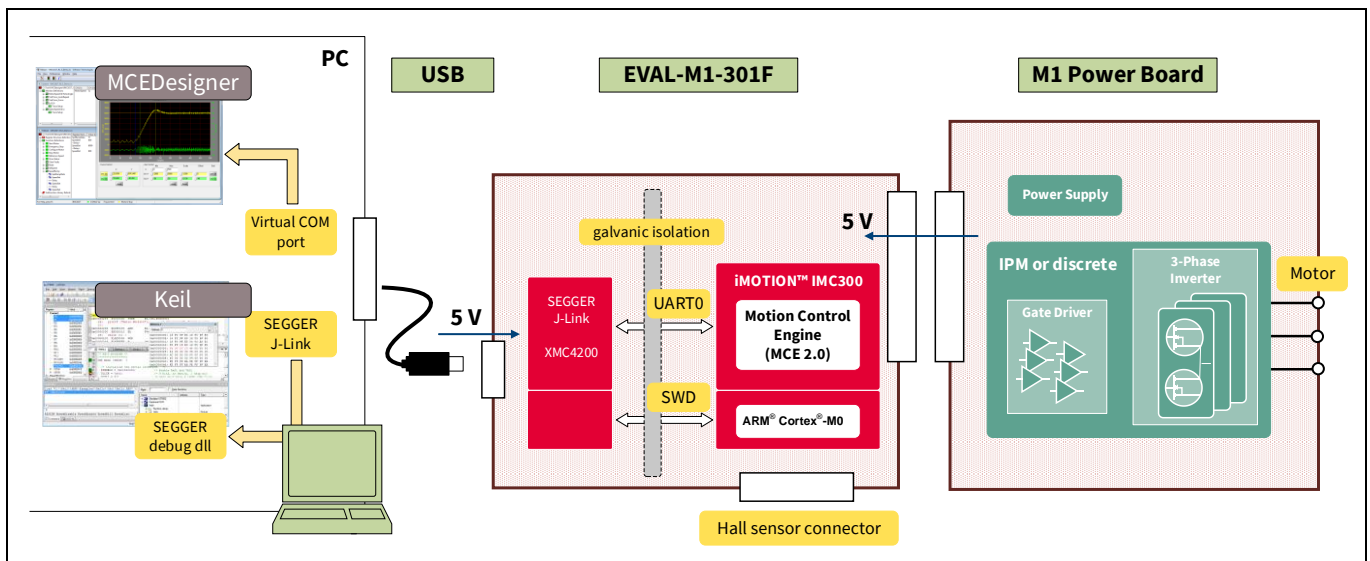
PC

USB

EVAL-M1-301F

M1 Power Board

MCEDesigner

Virtual COM port

Keil

SEGGER J-Link

SEGGER debug dll

galvanic isolation

5 V

SEGGER J-Link

XMC4200

UART0

SWD

iMOTION™ IMC300

Motion Control Engine (MCE 2.0)

ARM® Cortex®-M0

5 V

Hall sensor connector

Power Supply

IPM or discrete

Gate Driver

3-Phase Inverter

Motor